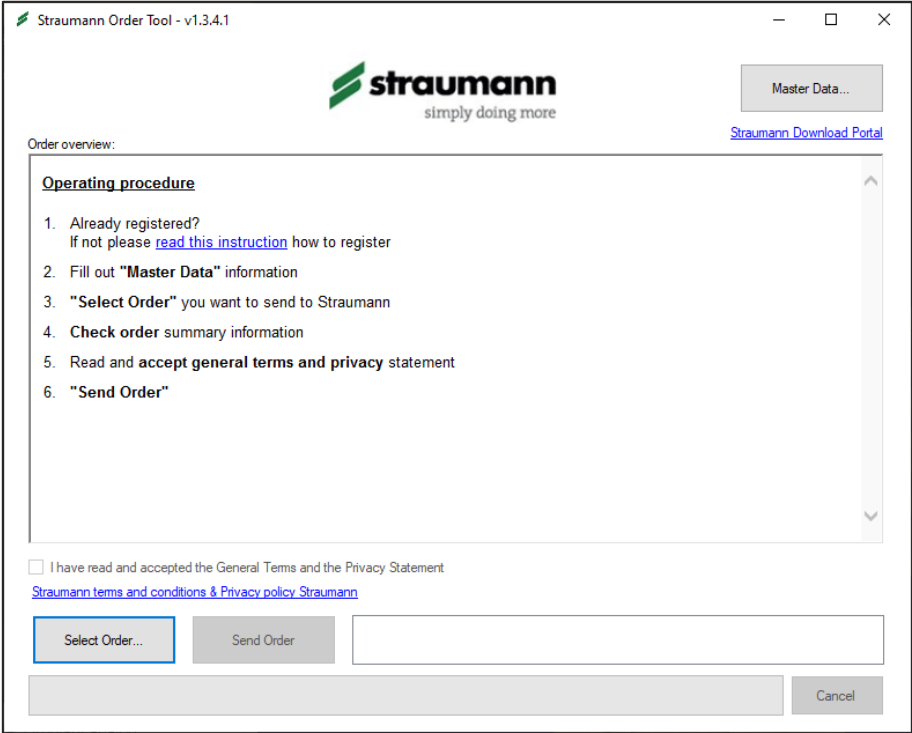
Straumann Order Tool - v1.3.4.1

straumann
simply doing more

Master Data...

Straumann Download Portal

Order overview:

Operating procedure

1. Already registered?
If not please read this instruction how to register

2. Fill out "Master Data" information

3. "Select Order" you want to send to Straumann

4. Check order summary information

5. Read and accept general terms and privacy statement

6. "Send Order"

I have read and accepted the General Terms and the Privacy Statement

Straumann terms and conditions & Privacy policy Straumann

Select Order...

Send Order

Cancel